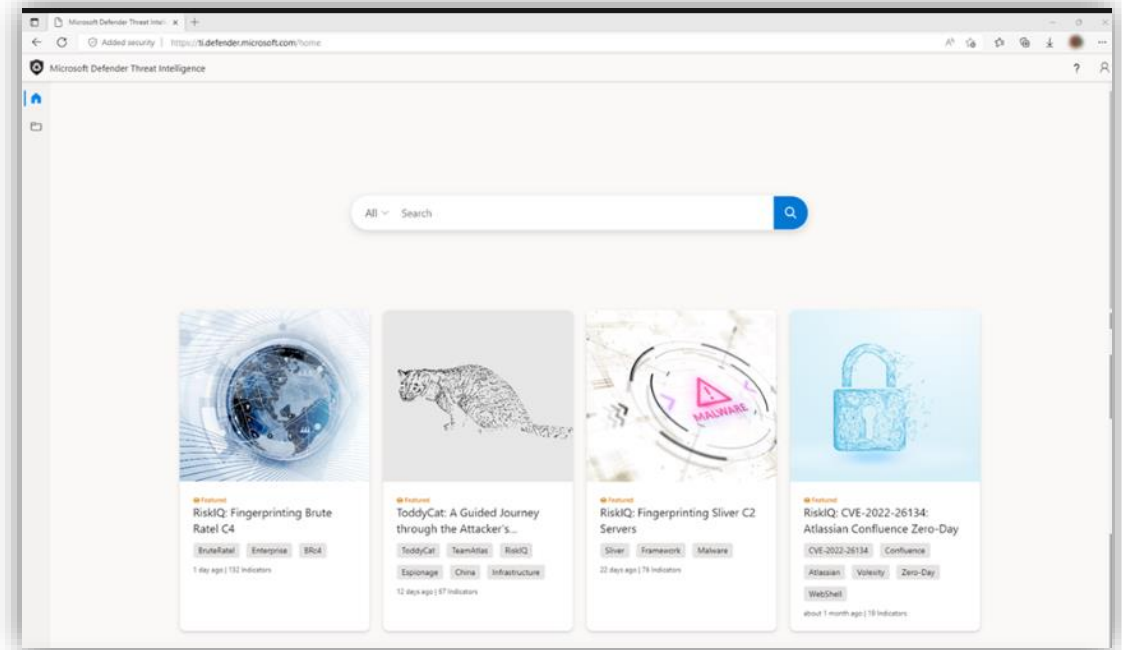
Microsoft Defender Threat Intel ×  +

Added security | https://ti.defender.microsoft.com/home

Microsoft Defender Threat Intelligence

All Search

MALWARE

Featured
RiskIQ: Fingerprinting Brute Ratel C4
BruteRatel Enterprise BRc4
1 day ago | 132 Indicators

Featured
ToddyCat: A Guided Journey through the Attacker's...
ToddyCat TeamAtlas RiskIQ
Espionage China Infrastructure
12 days ago | 67 Indicators

Featured
RiskIQ: Fingerprinting Sliver C2 Servers
Sliver Framework Malware
22 days ago | 76 Indicators

Featured
RiskIQ: CVE-2022-26134: Atlassian Confluence Zero-Day
CVE-2022-26134 Confluence
Atlassian Volexity Zero-Day
WebShell
about 1 month ago | 18 Indicators